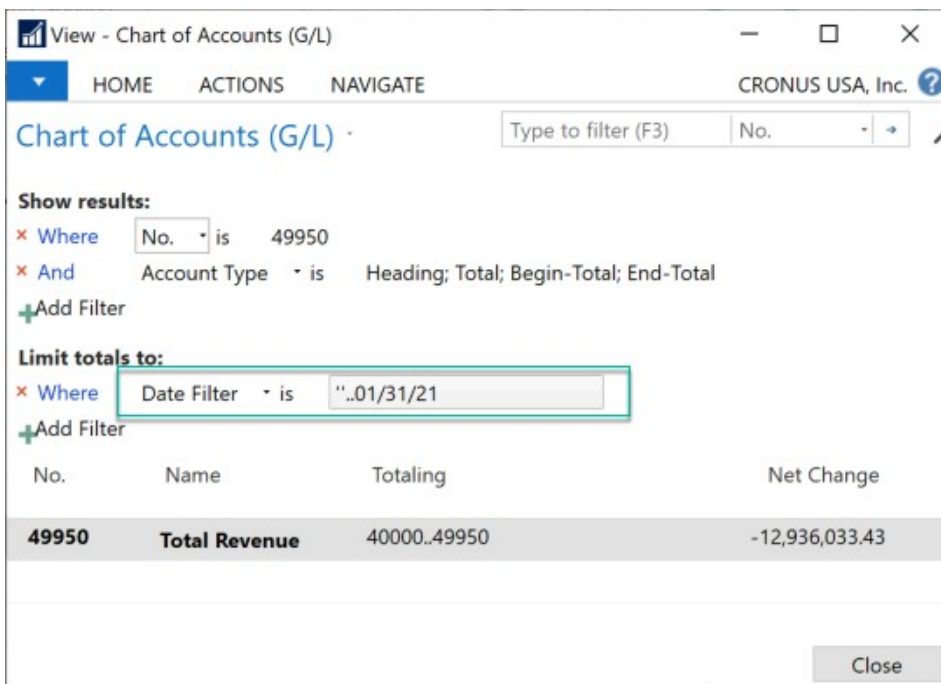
View - Chart of Accounts (G/L)

HOME ACTIONS NAVIGATE CRONUS USA, Inc.

Chart of Accounts (G/L)

Type to filter (F3) No.

Show results:

× Where No. is 49950

× And Account Type is Heading; Total; Begin-Total; End-Total

Add Filter

Limit totals to:

× Where Date Filter is ''..01/31/21

Add Filter

| No. | Name | Totaling | Net Change |
|---|---|---|---|
| 49950 | Total Revenue | 40000..49950 | -12,936,033.43 |

Close